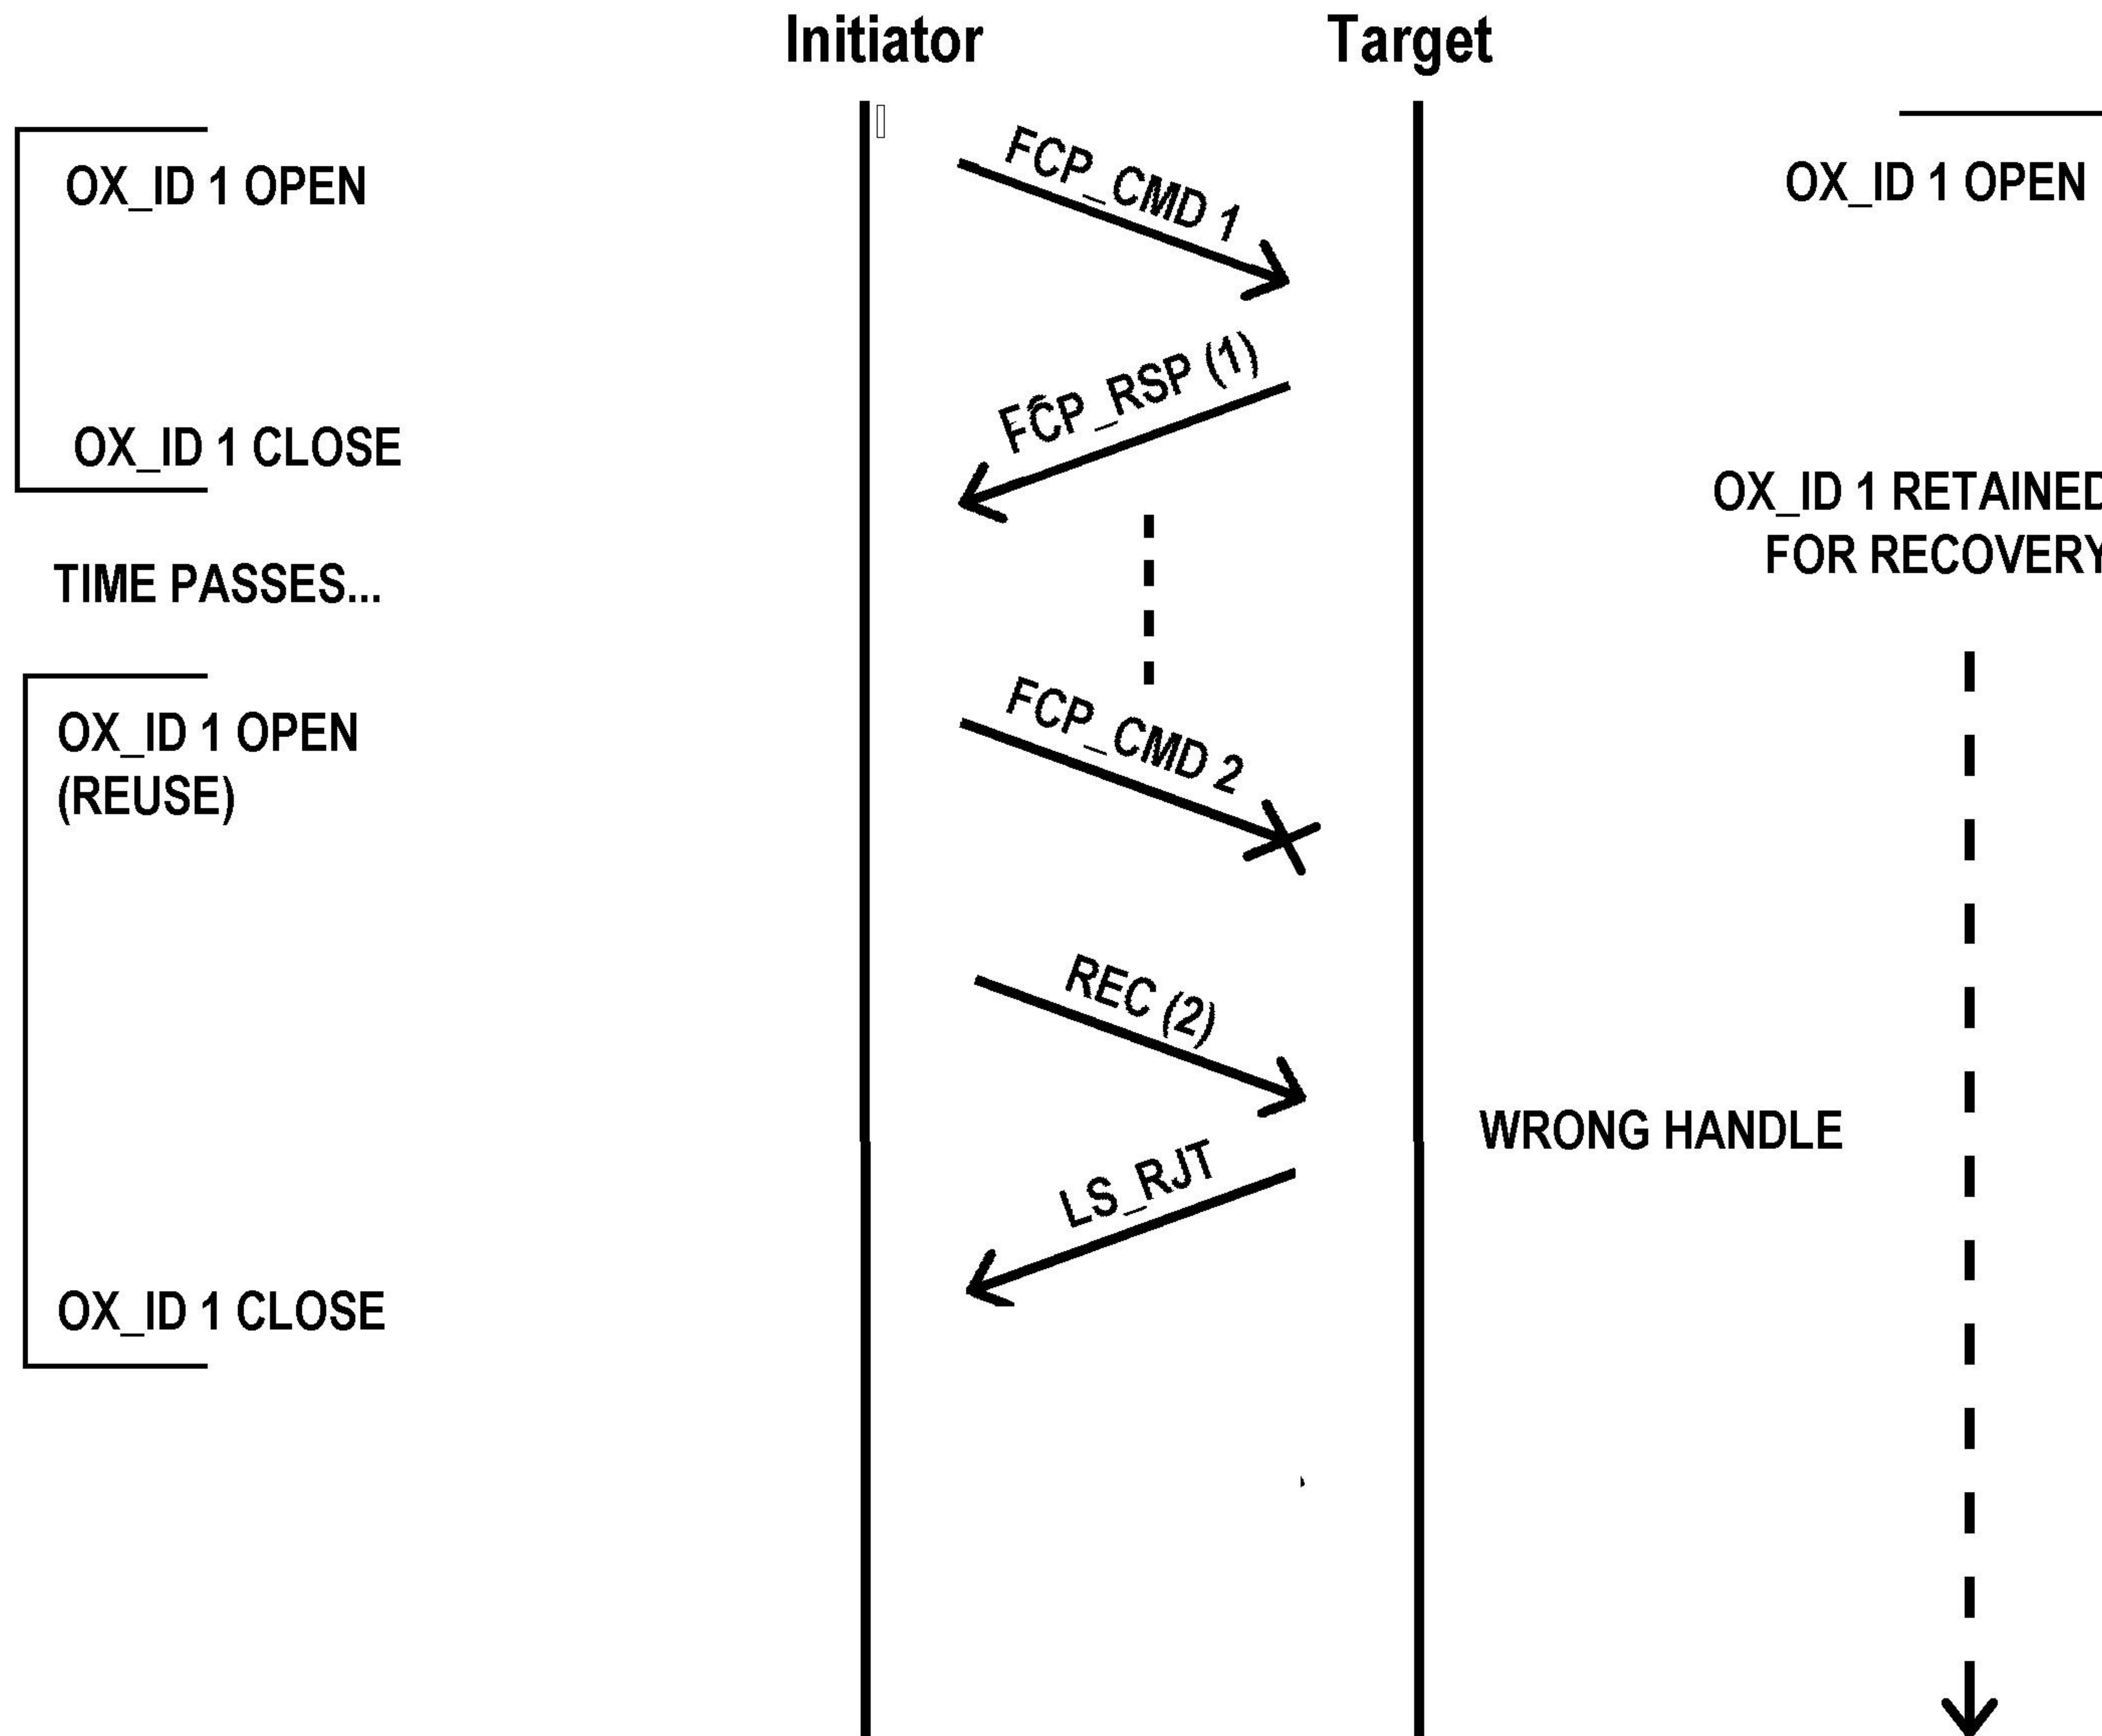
Initiator

Target

OX_ID 1 OPEN

FCP_CMD 1

OX_ID 1 OPEN

FCP_RSP (1)

OX_ID 1 CLOSE

OX_ID 1 RETAINED FOR RECOVERY

TIME PASSES...

OX_ID 1 OPEN (REUSE)

FCP_CMD 2

REC (2)

WRONG HANDLE

LS_RJT

OX_ID 1 CLOSE